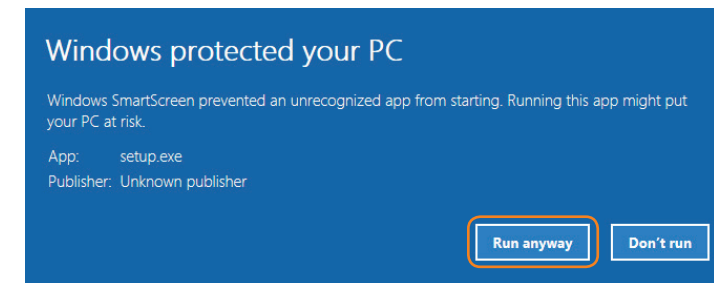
Windows protected your PC

Windows SmartScreen prevented an unrecognized app from starting. Running this app might put your PC at risk.

App: setup.exe
Publisher: Unknown publisher

Run anyway

Don't run